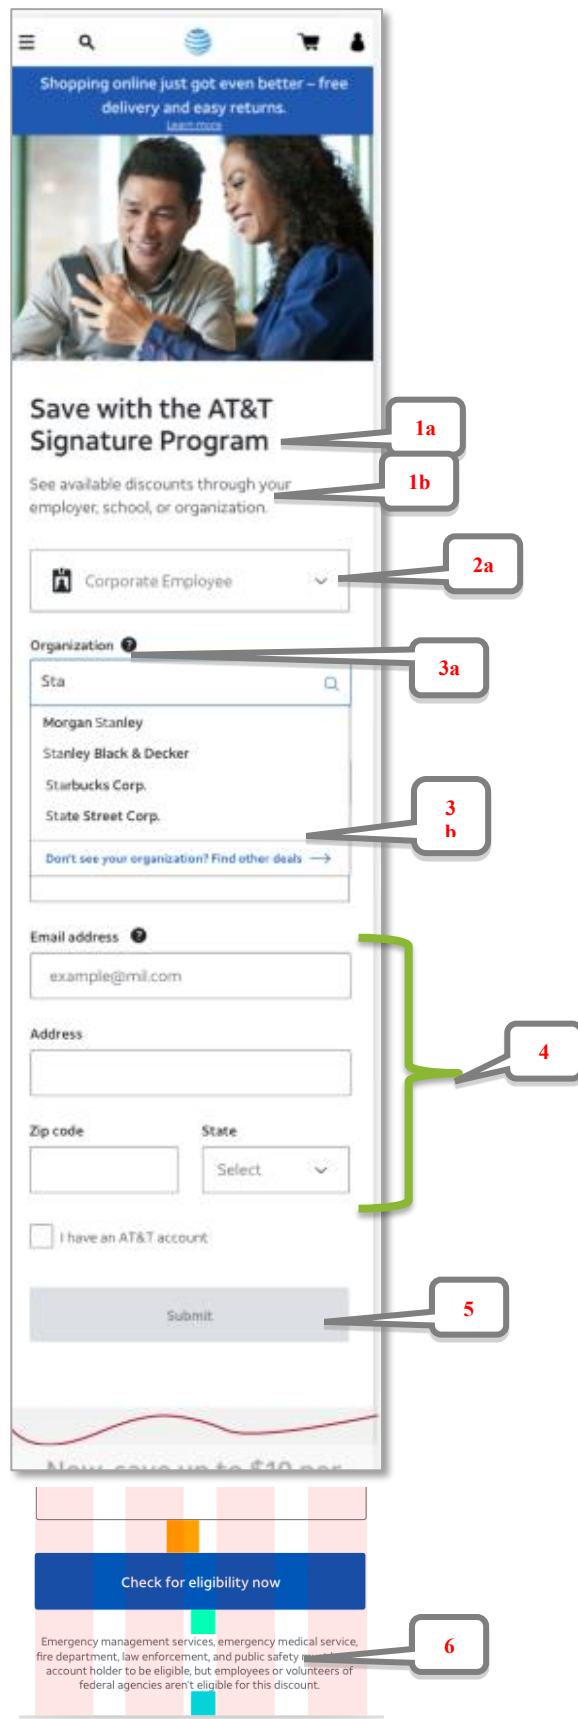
Shopping online just got even better – free delivery and easy returns.
Learn more

Save with the AT&T Signature Program

1a

See available discounts through your employer, school, or organization.

1b

Corporate Employee

2a

Organization

3a

Sta

Morgan Stanley
Stanley Black & Decker
Starbucks Corp.
State Street Corp.

3 b

Don't see your organization? Find other deals →

Email address

example@mil.com

Address

4

Zip code

State

Select

I have an AT&T account

Submit

5

Now save up to $10 per

Check for eligibility now

Emergency management services, emergency medical service, fire department, law enforcement, and public safety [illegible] account holder to be eligible, but employees or volunteers of federal agencies aren't eligible for this discount.

6